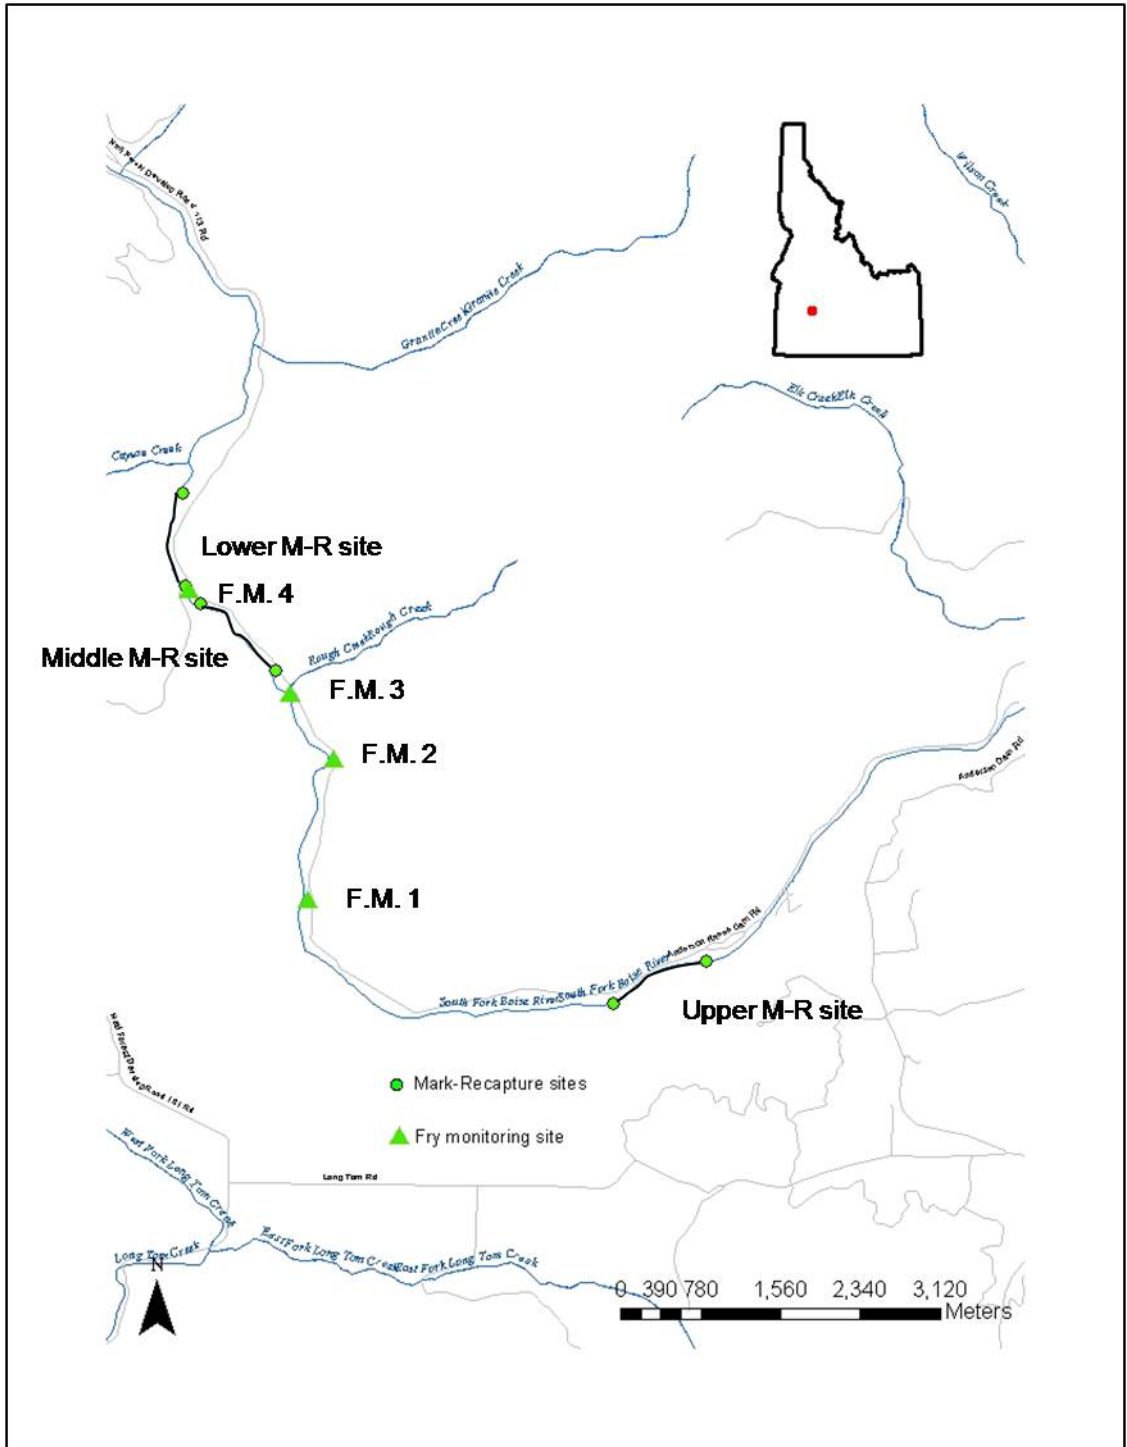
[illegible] Rd
Wilson Creek
GraniteCreekGranite Creek
Elk CreekElk Creek
Cayuse Creek
Lower M-R site
F.M. 4
Rough CreekRough Creek
Middle M-R site
F.M. 3
F.M. 2
Anderson Dam Rd
F.M. 1
Anderson Ranch Dam Rd
South Fork Boise RiverSouth Fork Boise River
Upper M-R site
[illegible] Rd
Mark-Recapture sites
Fry monitoring site
West Fork Long Tom Creek
Long Tom Rd
Long Tom Creek
East Fork Long Tom CreekEast Fork Long Tom Creek
N
0 390 780 1,560 2,340 3,120 Meters